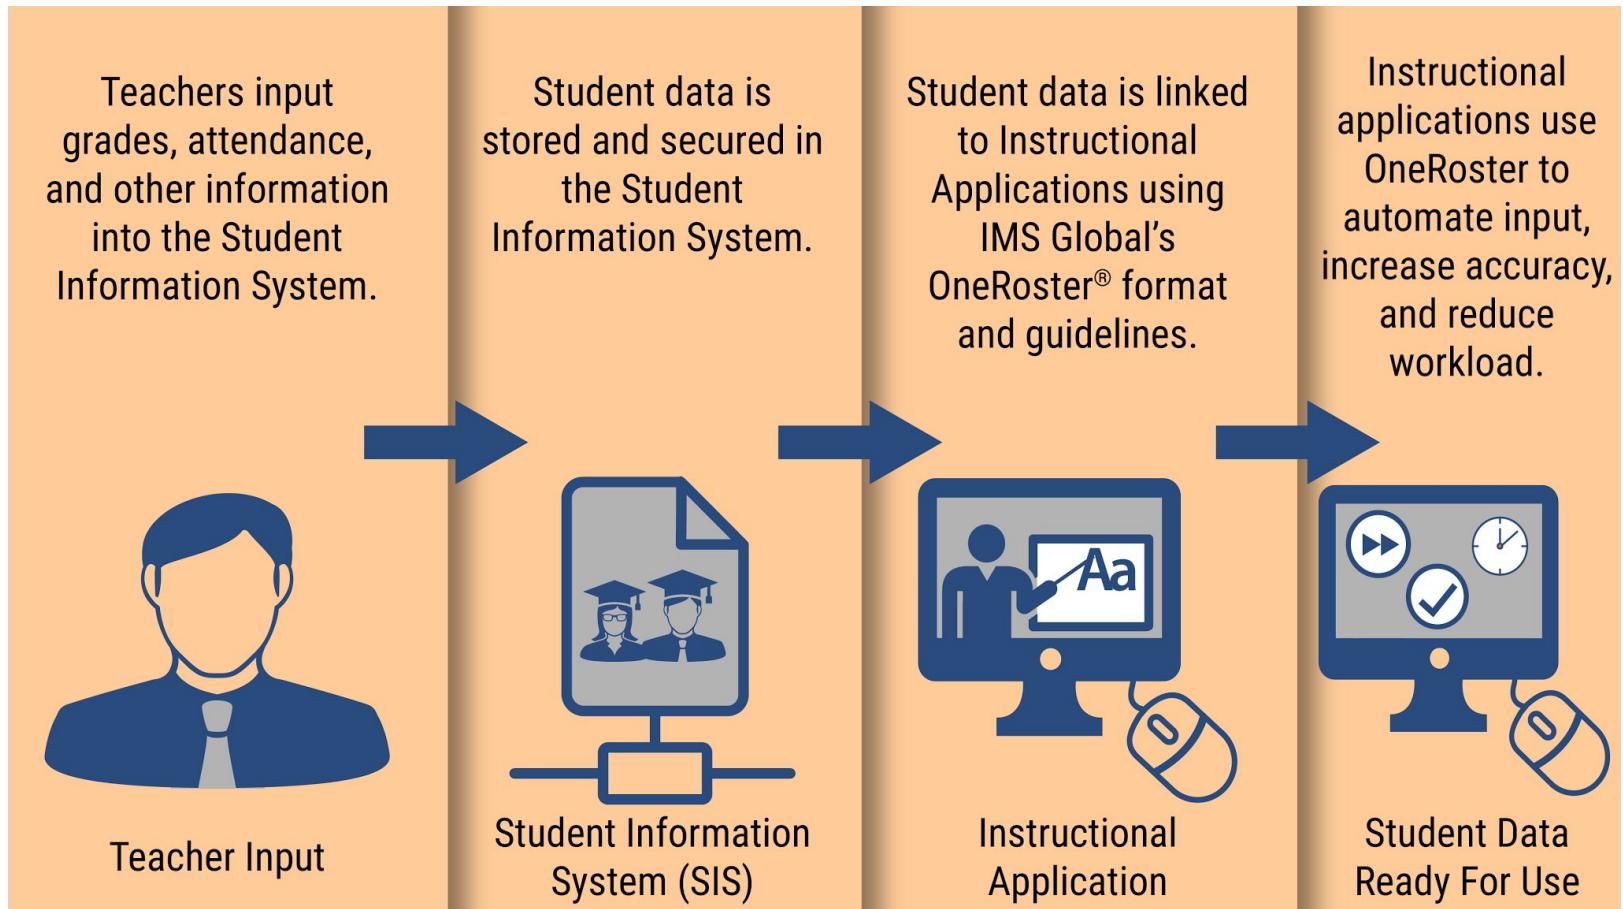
Teachers input grades, attendance, and other information into the Student Information System.

Teacher Input

Student data is stored and secured in the Student Information System.

Student Information System (SIS)

Student data is linked to Instructional Applications using IMS Global's OneRoster® format and guidelines.

Aa

Instructional Application

Instructional applications use OneRoster to automate input, increase accuracy, and reduce workload.

Student Data Ready For Use